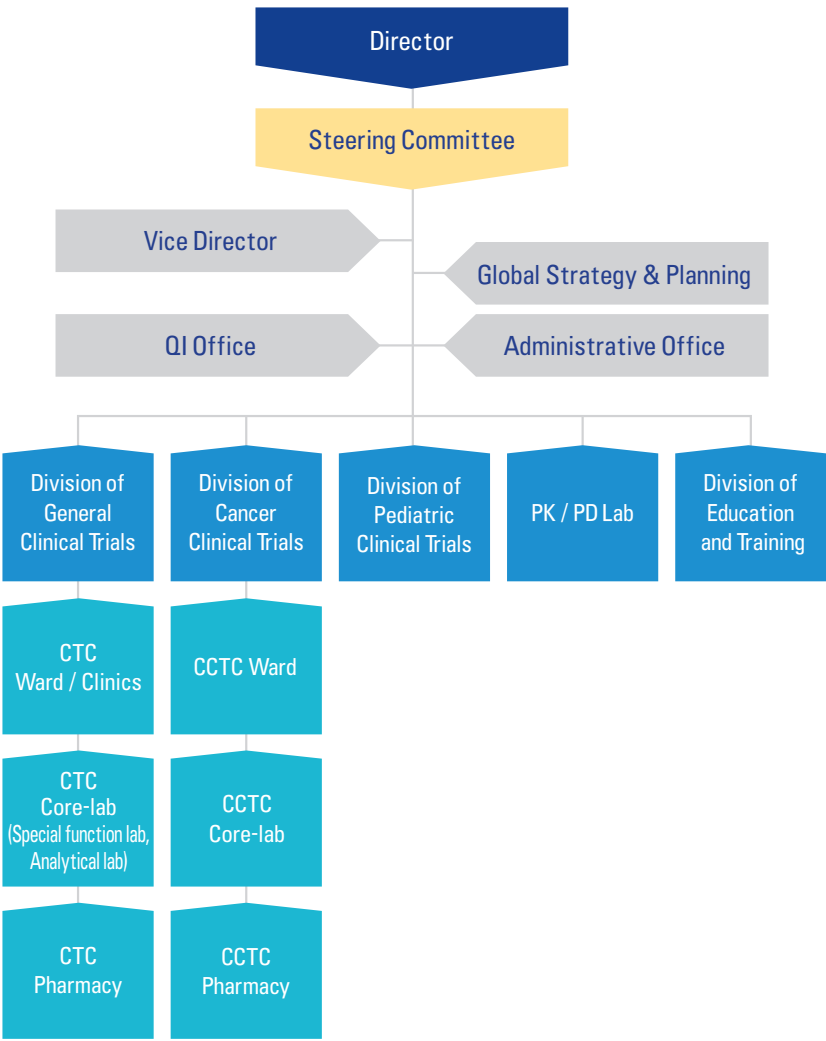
Director

Steering Committee

Vice Director

Global Strategy & Planning

QI Office

Administrative Office

Division of General Clinical Trials

Division of Cancer Clinical Trials

Division of Pediatric Clinical Trials

PK / PD Lab

Division of Education and Training

CTC Ward / Clinics

CCTC Ward

CTC Core-lab (Special function lab, Analytical lab)

CCTC Core-lab

CTC Pharmacy

CCTC Pharmacy